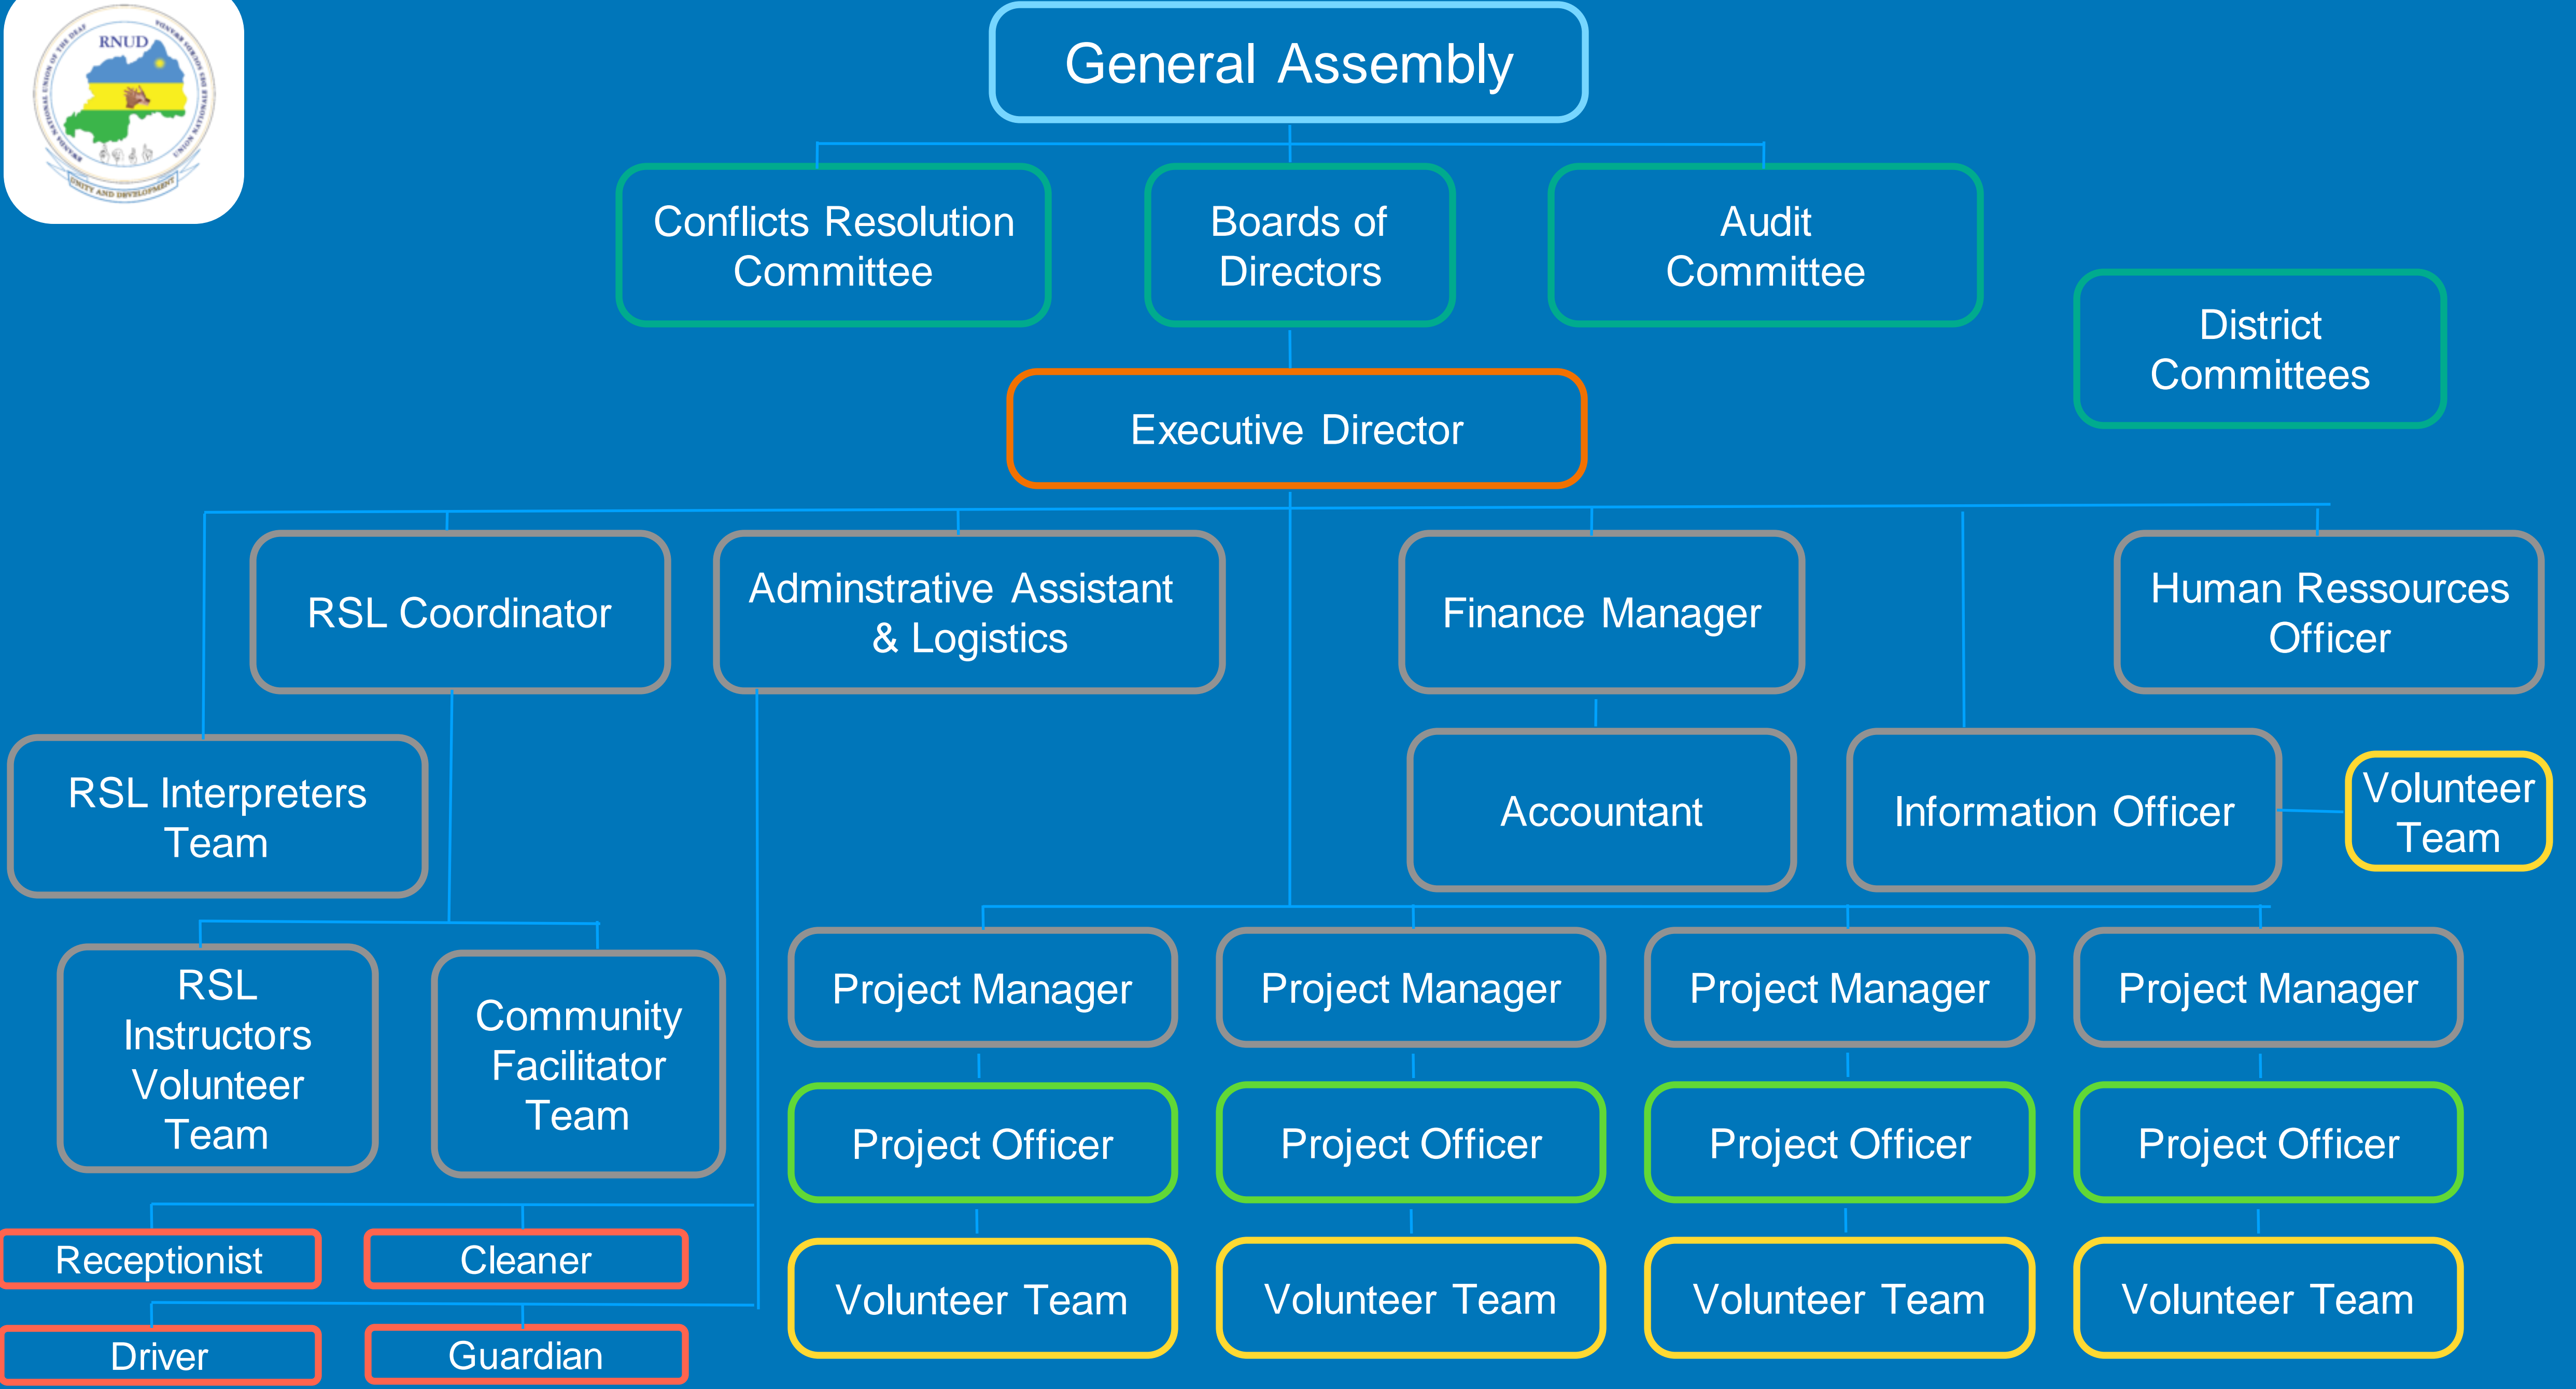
RNUD
UNITY AND DEVELOPMENT

General Assembly

Conflicts Resolution Committee

Boards of Directors

Audit Committee

District Committees

Executive Director

RSL Coordinator

Adminstrative Assistant & Logistics

Finance Manager

Human Ressources Officer

RSL Interpreters Team

Accountant

Information Officer

Volunteer Team

RSL Instructors Volunteer Team

Community Facilitator Team

Project Manager

Project Manager

Project Manager

Project Manager

Project Officer

Project Officer

Project Officer

Project Officer

Receptionist

Cleaner

Driver

Guardian

Volunteer Team

Volunteer Team

Volunteer Team

Volunteer Team